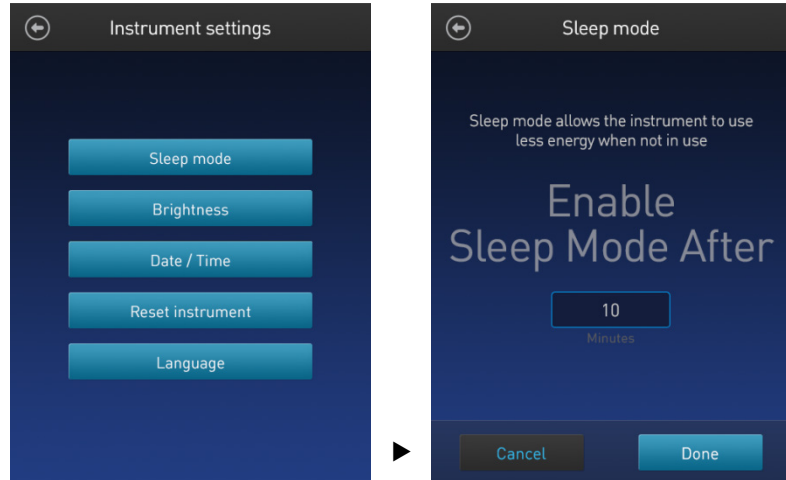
Instrument settings

Sleep mode

Brightness

Date / Time

Reset instrument

Language

Sleep mode

Sleep mode allows the instrument to use less energy when not in use

Enable Sleep Mode After

10

Minutes

Cancel

Done